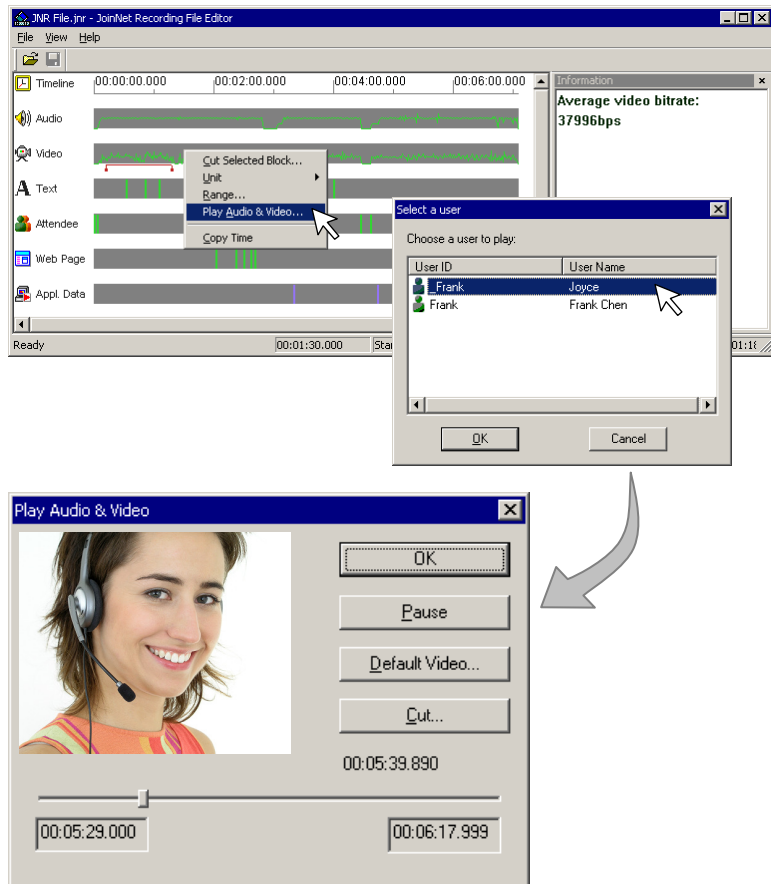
JNR File.jnr - JoinNet Recording File Editor

File View Help

Timeline 00:00:00.000 00:02:00.000 00:04:00.000 00:06:00.000

Audio

Video

Text

Attendee

Web Page

Appl. Data

Cut Selected Block...
Unit
Range...
Play Audio & Video...
Copy Time

Information
Average video bitrate:
37996bps

Ready 00:01:30.000 Star 01:1

Select a user
Choose a user to play:

| User ID | User Name |
|---|---|
| _Frank | Joyce |
| Frank | Frank Chen |

OK Cancel

Play Audio & Video

OK
Pause
Default Video...
Cut...

00:05:39.890

00:05:29.000 00:06:17.999